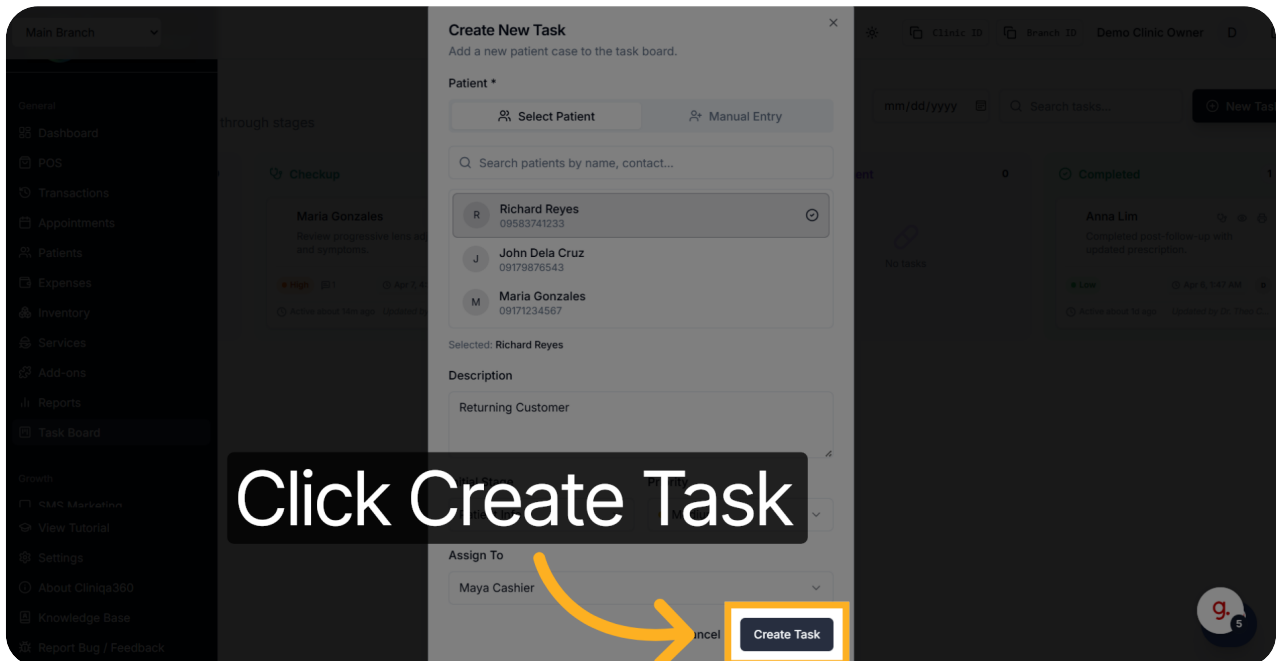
Main Branch

General
Dashboard
POS
Transactions
Appointments
Patients
Expenses
Inventory
Services
Add-ons
Reports
Task Board

Growth
SMS Marketing
View Tutorial
Settings
About Cliniqa360
Knowledge Base
Report Bug / Feedback

through stages

Checkup
Maria Gonzales
Review progressive lens ad and symptoms.
High
Apr 3

Clinic ID
Branch ID
Demo Clinic Owner
D

mm/dd/yyyy
Search tasks...
New Tas

0
No tasks

Completed
Anna Lim
Completed post-follow-up with updated prescription.
Low
Apr 8, 5:47 AM

Create New Task
×
Add a new patient case to the task board.

Patient *
Select Patient
Manual Entry

Search patients by name, contact...

R
Richard Reyes
09583741233

J
John Dela Cruz
09179876543

M
Maria Gonzales
09171234567

Selected: Richard Reyes

Description
Returning Customer

Priority

Assign To
Maya Cashier

ncel
Create Task

Click Create Task

g.
5